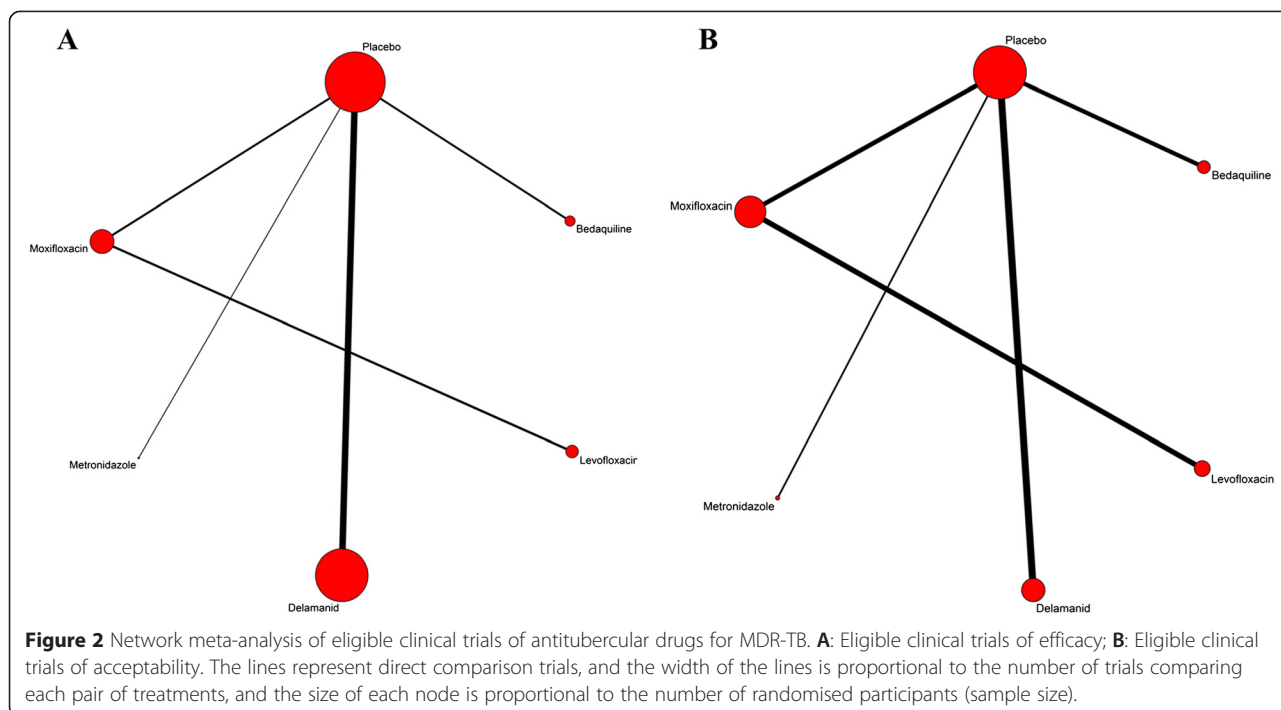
A

Placebo

Moxifloxacin

Bedaquiline

Metronidazole

Levofloxacin

Delamanid

B

Placebo

Moxifloxacin

Bedaquiline

Metronidazole

Levofloxacin

Delamanid

**Figure 2** Network meta-analysis of eligible clinical trials of antitubercular drugs for MDR-TB. **A**: Eligible clinical trials of efficacy; **B**: Eligible clinical trials of acceptability. The lines represent direct comparison trials, and the width of the lines is proportional to the number of trials comparing each pair of treatments, and the size of each node is proportional to the number of randomised participants (sample size).